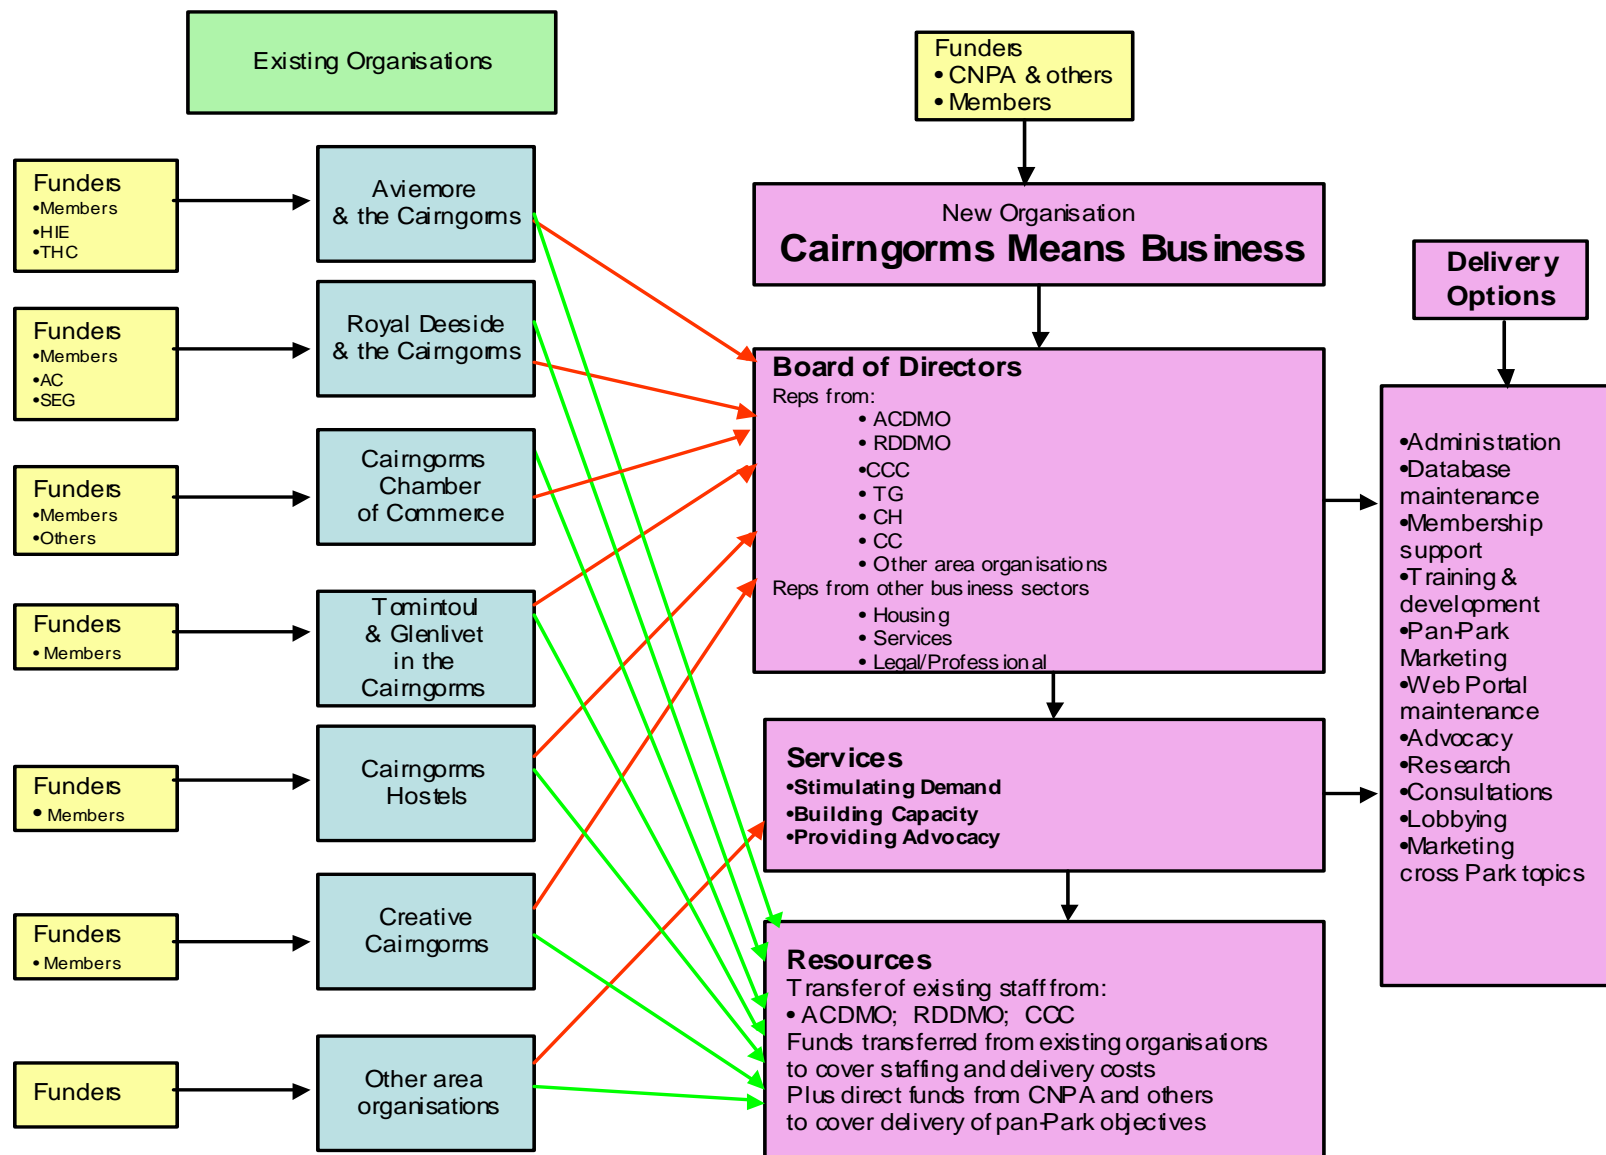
Existing Organisations

Funders
• CNPA & others
• Members

Funders
•Members
•HIE
•THC

Aviemore & the Cairngorms

New Organisation
Cairngorms Means Business

Delivery Options

Funders
•Members
•AC
•SEG

Royal Deeside & the Cairngorms

Board of Directors
Reps from:
• ACDMO
• RDDMO
•CCC
• TG
• CH
• CC
• Other area organisations
Reps from other business sectors
• Housing
• Services
• Legal/Professional

Funders
•Members
•Others

Cairngorms Chamber of Commerce

•Administration
•Database maintenance
•Membership support
•Training & development
•Pan-Park Marketing
•Web Portal maintenance
•Advocacy
•Research
•Consultations
•Lobbying
•Marketing cross Park topics

Funders
• Members

Tomintoul & Glenlivet in the Cairngorms

Funders
• Members

Cairngorms Hostels

Services
•Stimulating Demand
•Building Capacity
•Providing Advocacy

Funders
• Members

Creative Cairngorms

Resources
Transfer of existing staff from:
• ACDMO; RDDMO; CCC
Funds transferred from existing organisations to cover staffing and delivery costs
Plus direct funds from CNPA and others to cover delivery of pan-Park objectives

Funders

Other area organisations